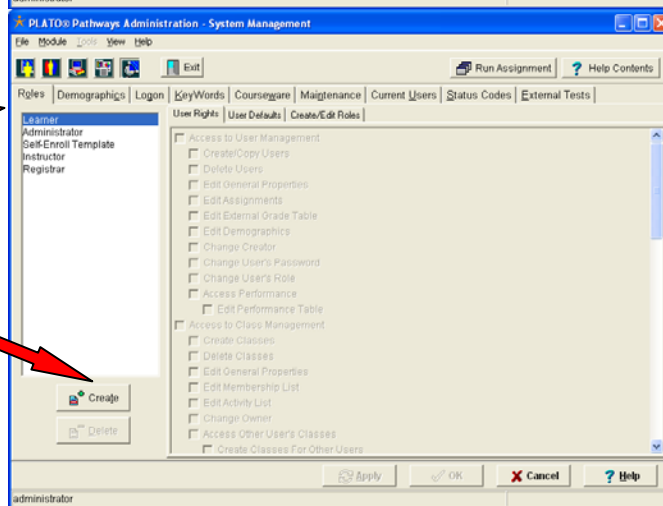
PLATO® Pathways Administration - System Management

File Module Tools View Help

Exit

Run Assignment

Help Contents

Roles | Demographics | Logon | KeyWords | Courseware | Maintenance | Current Users | Status Codes | External Tests

Learner
Administrator
Self-Enroll Template
Instructor
Registrar

User Rights | User Defaults | Create/Edit Roles

Access to User Management
Create/Copy Users
Delete Users
Edit General Properties
Edit Assignments
Edit External Grade Table
Edit Demographics
Change Creator
Change User's Password
Change User's Role
Access Performance
Edit Performance Table
Access to Class Management
Create Classes
Delete Classes
Edit General Properties
Edit Membership List
Edit Activity List
Change Owner
Access Other User's Classes
Create Classes For Other Users

Create

Delete

Apply

OK

Cancel

Help

administrator